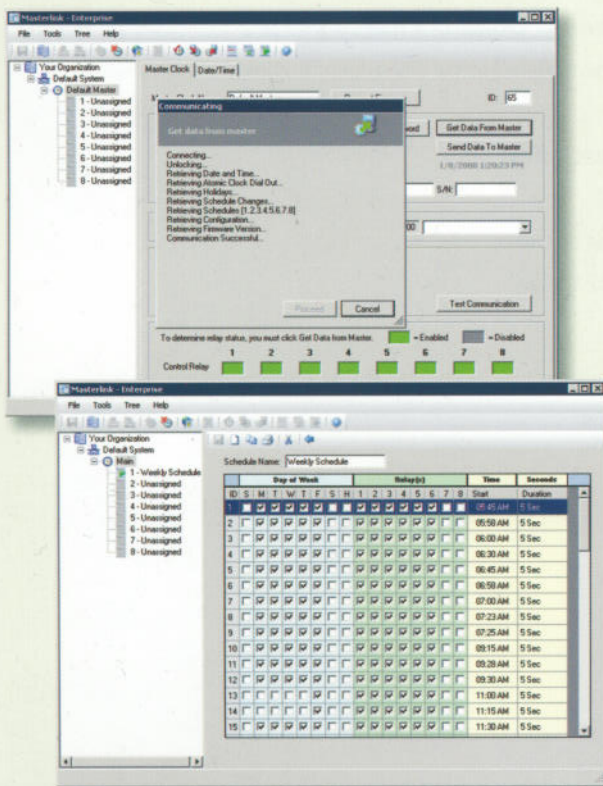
Masterlink - Enterprise

File Tools Tree Help

Your Organization
Default System
Default Master
1 - Unassigned
2 - Unassigned
3 - Unassigned
4 - Unassigned
5 - Unassigned
6 - Unassigned
7 - Unassigned
8 - Unassigned

Master Clock | Date/Time

ID: 65

Communicating

Get data from master

Connecting...
Unlocking...
Retrieving Date and Time...
Retrieving Atomic Clock Dial Out...
Retrieving Holidays...
Retrieving Schedule Changes...
Retrieving Schedules [1.2.3.4.5.6.7.8]...
Retrieving Configuration...
Retrieving Firmware Version...
Communication Successful...

Proceed Cancel

Get Data From Master
Send Data To Master
1/8/2008 1:20:23 PM

S/N:

Test Communication

To determine relay status, you must click Get Data from Master. = Enabled = Disabled

Control Relay 1 2 3 4 5 6 7 8

Masterlink - Enterprise

File Tools Tree Help

Your Organization
Default System
Main
1 - Weekly Schedule
2 - Unassigned
3 - Unassigned
4 - Unassigned
5 - Unassigned
6 - Unassigned
7 - Unassigned
8 - Unassigned

Schedule Name: Weekly Schedule

| | Day of Week | | | | | | | | Relay(s) | | | | | | | | Time | Seconds |
|---|---|---|---|---|---|---|---|---|---|---|---|---|---|---|---|---|---|---|
| ID | S | M | T | W | T | F | S | H | 1 | 2 | 3 | 4 | 5 | 6 | 7 | 8 | Start | Duration |
| 1 | | | | | | | | | | | | | | | | | 05:45 AM | 5 Sec |
| 2 | | | | | | | | | | | | | | | | | 05:58 AM | 5 Sec |
| 3 | | | | | | | | | | | | | | | | | 06:00 AM | 5 Sec |
| 4 | | | | | | | | | | | | | | | | | 06:30 AM | 5 Sec |
| 5 | | | | | | | | | | | | | | | | | 06:45 AM | 5 Sec |
| 6 | | | | | | | | | | | | | | | | | 06:58 AM | 5 Sec |
| 7 | | | | | | | | | | | | | | | | | 07:00 AM | 5 Sec |
| 8 | | | | | | | | | | | | | | | | | 07:23 AM | 5 Sec |
| 9 | | | | | | | | | | | | | | | | | 07:25 AM | 5 Sec |
| 10 | | | | | | | | | | | | | | | | | 09:15 AM | 5 Sec |
| 11 | | | | | | | | | | | | | | | | | 09:28 AM | 5 Sec |
| 12 | | | | | | | | | | | | | | | | | 09:30 AM | 5 Sec |
| 13 | | | | | | | | | | | | | | | | | 11:00 AM | 5 Sec |
| 14 | | | | | | | | | | | | | | | | | 11:15 AM | 5 Sec |
| 15 | | | | | | | | | | | | | | | | | 11:30 AM | 5 Sec |